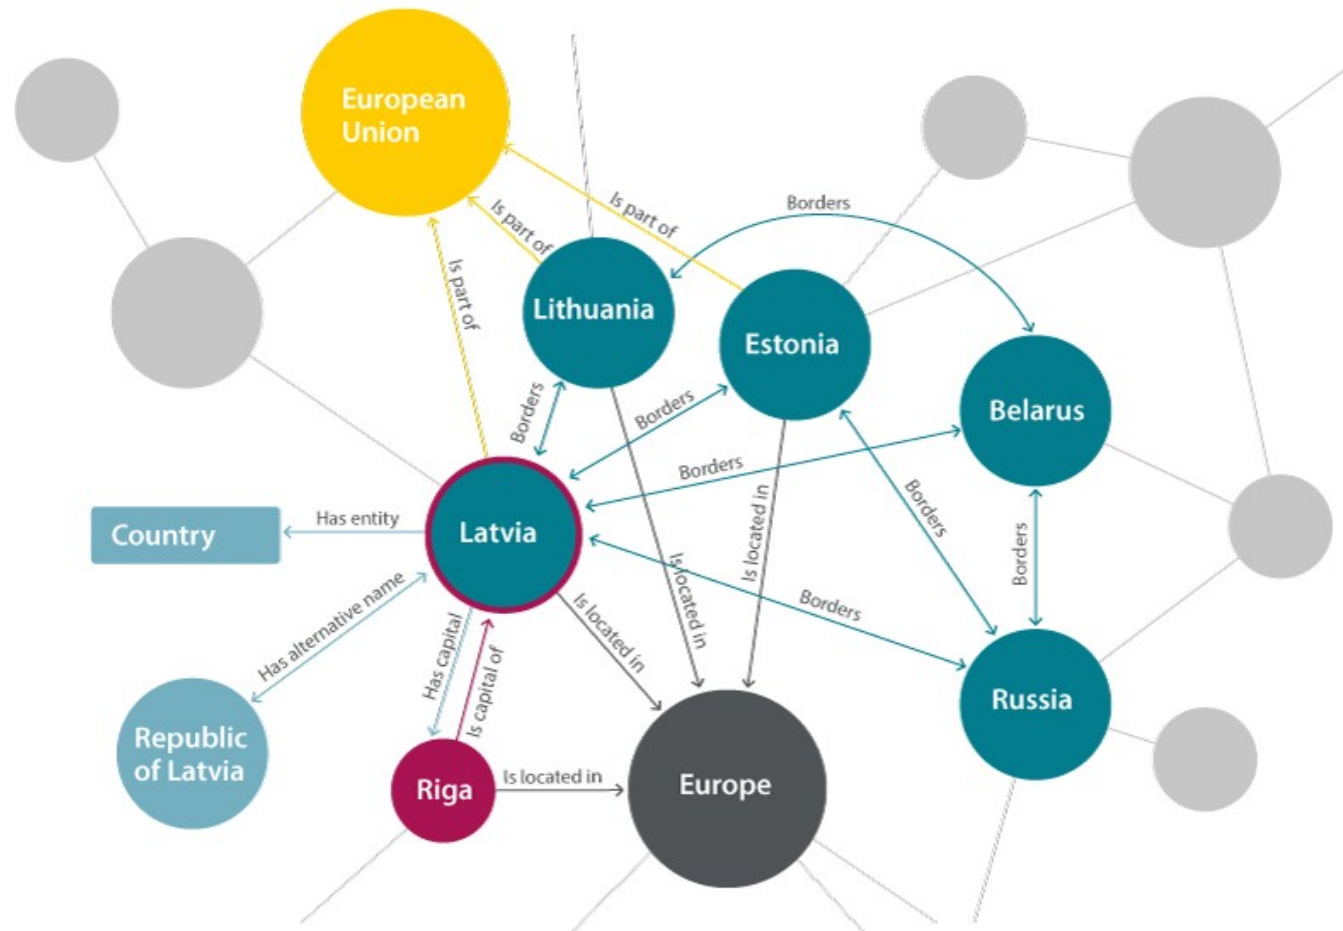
European Union

Is part of

Is part of

Is part of

Borders

Lithuania

Estonia

Belarus

Borders

Borders

Borders

Borders

Is located in

Country

Has entity

Latvia

Is located in

Borders

Borders

Has alternative name

Is located in

Has capital

Is capital of

Russia

Republic of Latvia

Riga

Is located in

Europe